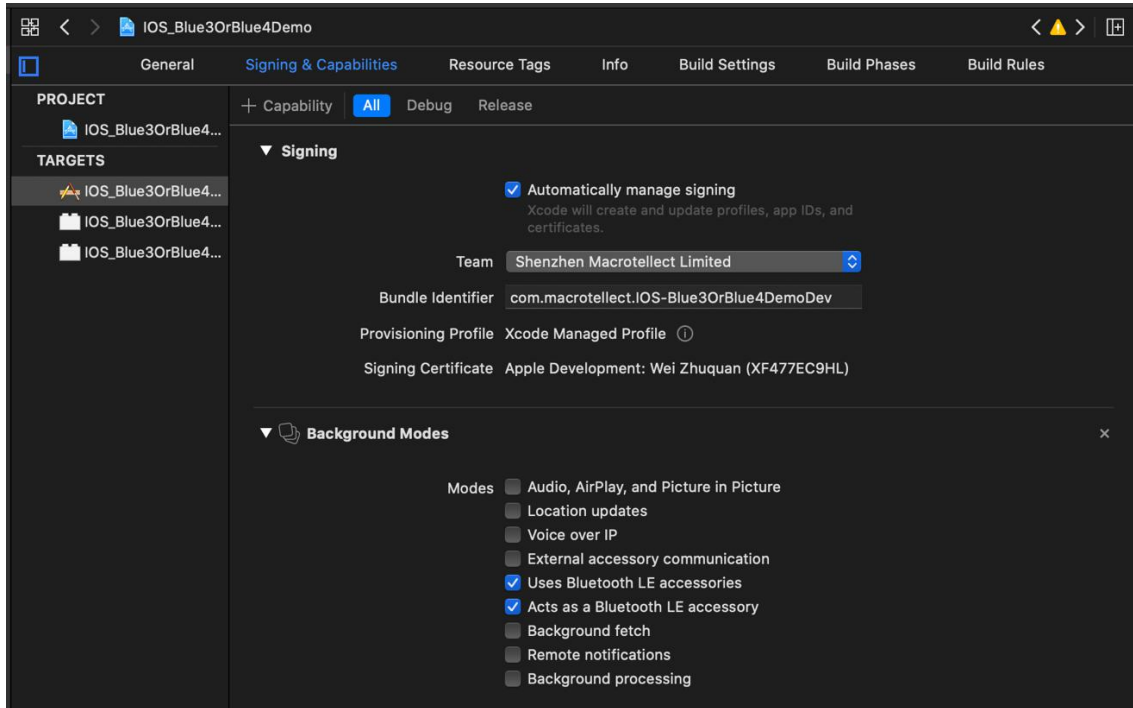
IOS_Blue3OrBlue4Demo

General Signing & Capabilities Resource Tags Info Build Settings Build Phases Build Rules

PROJECT
IOS_Blue3OrBlue4...
TARGETS
IOS_Blue3OrBlue4...
IOS_Blue3OrBlue4...
IOS_Blue3OrBlue4...

+ Capability All Debug Release

Signing

Automatically manage signing
Xcode will create and update profiles, app IDs, and certificates.

Team Shenzhen Macrotellect Limited
Bundle Identifier com.macrotellect.IOS-Blue3OrBlue4DemoDev
Provisioning Profile Xcode Managed Profile
Signing Certificate Apple Development: Wei Zhuquan (XF477EC9HL)

Background Modes

Modes Audio, AirPlay, and Picture in Picture
Location updates
Voice over IP
External accessory communication
Uses Bluetooth LE accessories
Acts as a Bluetooth LE accessory
Background fetch
Remote notifications
Background processing